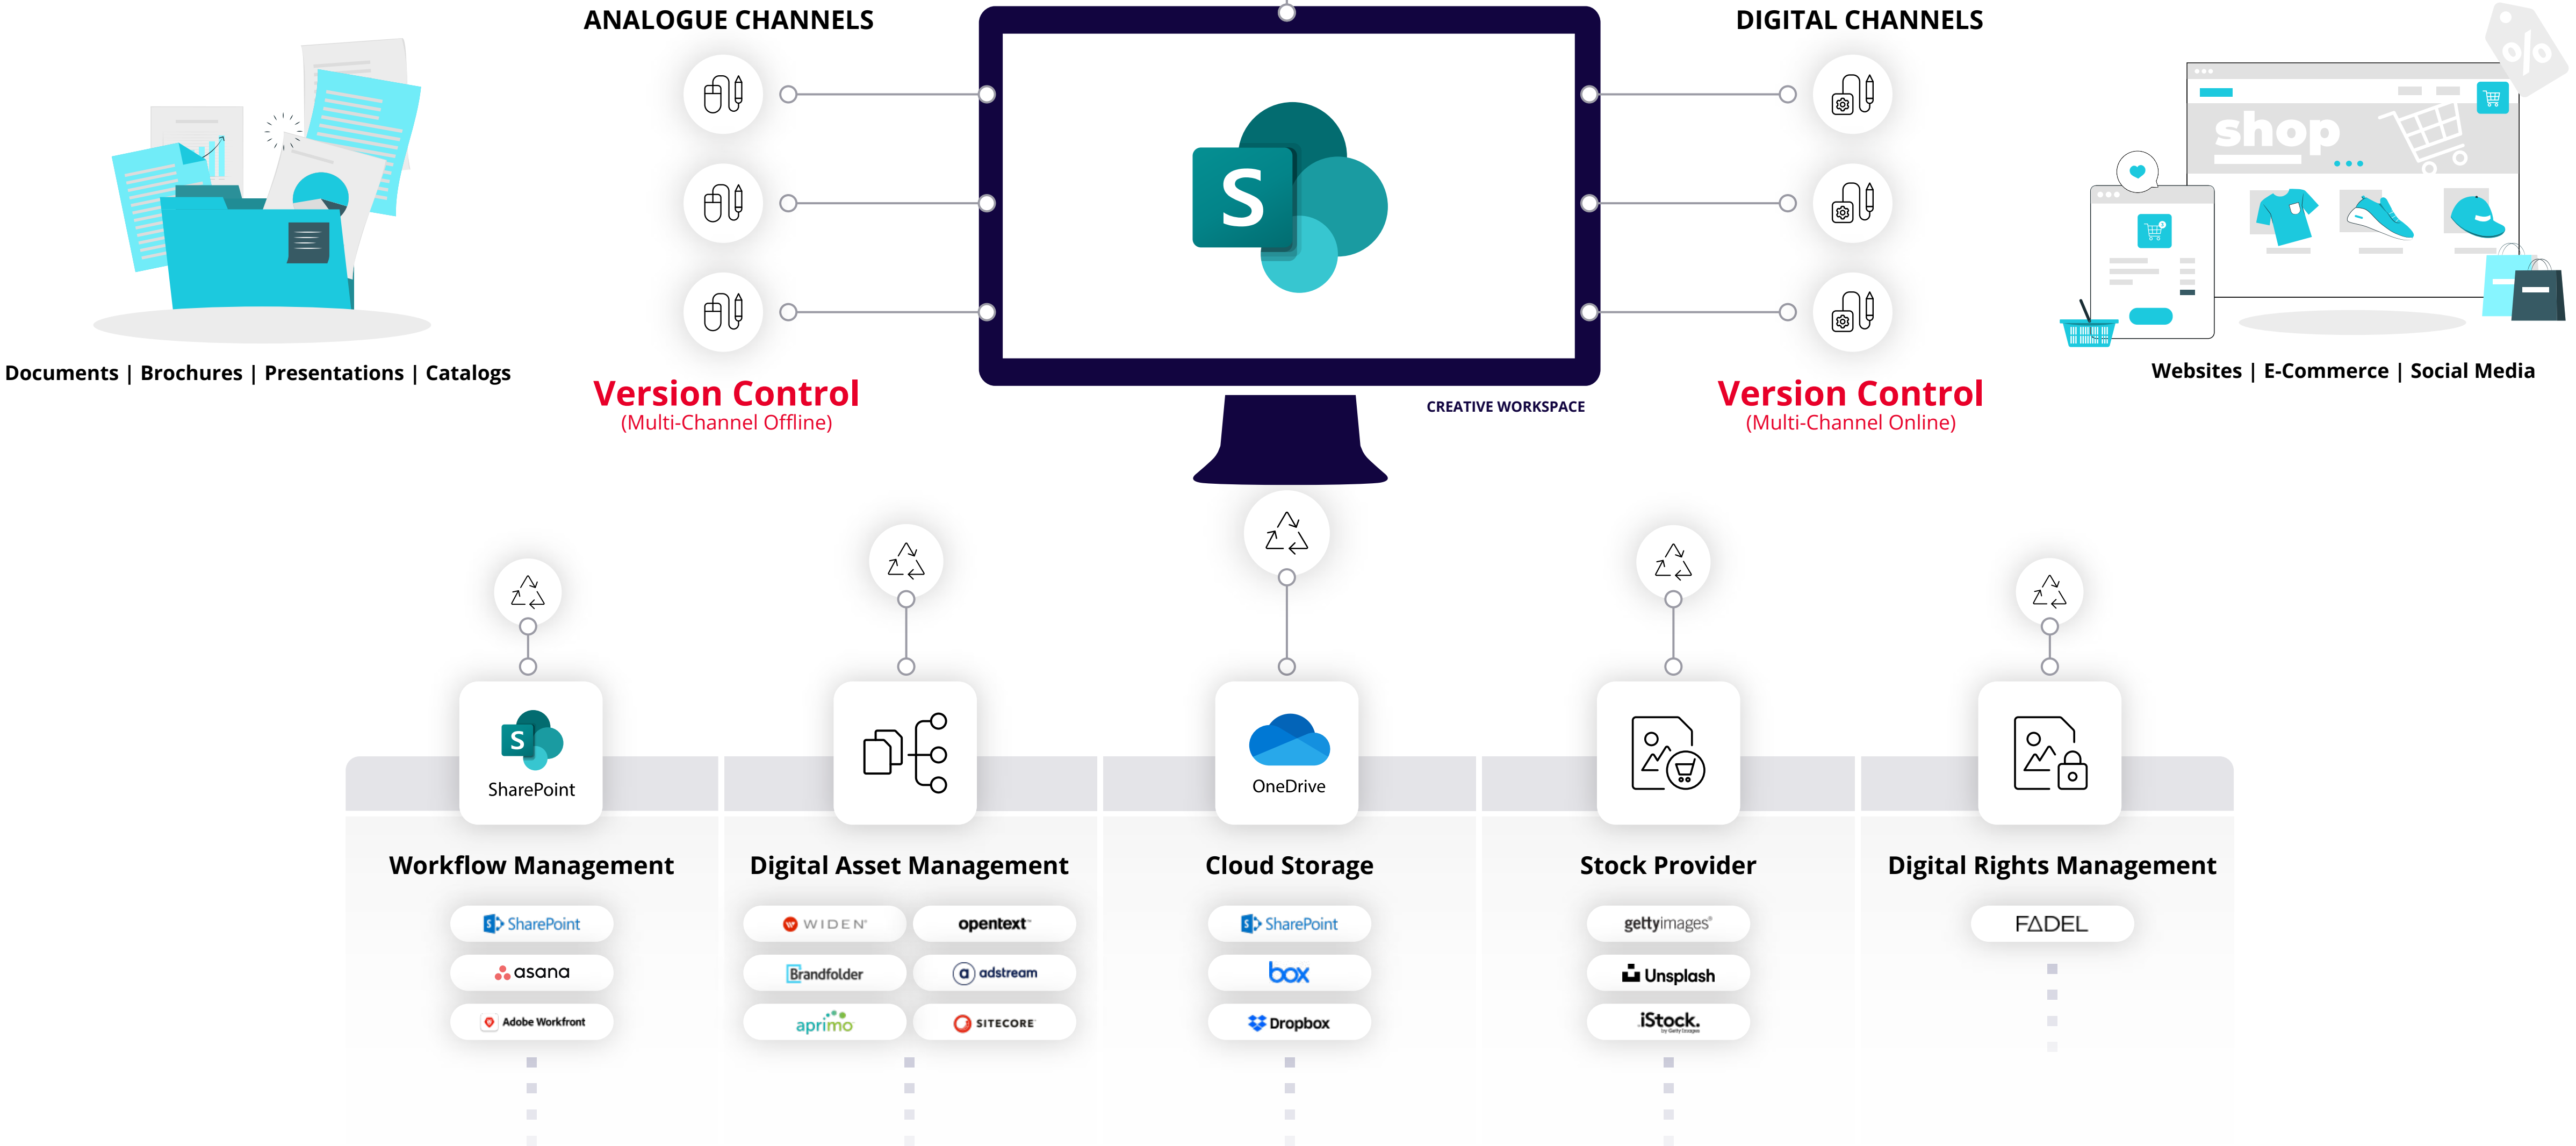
ANALOGUE CHANNELS

DIGITAL CHANNELS

Documents | Brochures | Presentations | Catalogs

Version Control
(Multi-Channel Offline)

CREATIVE WORKSPACE

Version Control
(Multi-Channel Online)

shop

Websites | E-Commerce | Social Media

SharePoint

OneDrive

Workflow Management

SharePoint
asana
Adobe Workfront

Digital Asset Management

WIDEN
opentext
Brandfolder
adstream
aprimo
SITECORE

Cloud Storage

SharePoint
box
Dropbox

Stock Provider

gettyimages
Unsplash
iStock.

Digital Rights Management

FADEL